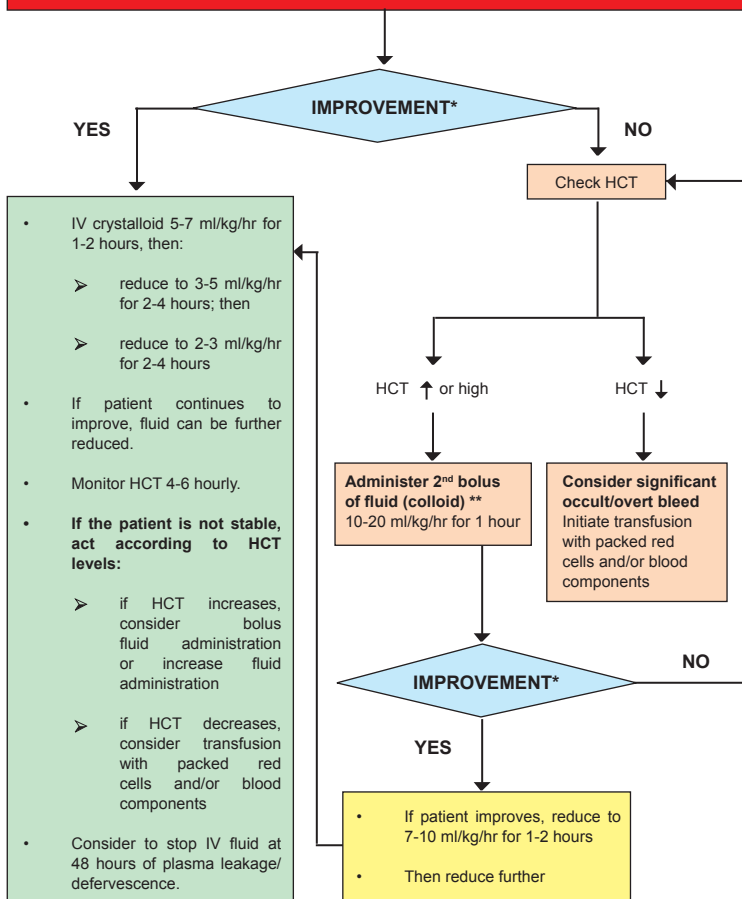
IMPROVEMENT*

YES

NO

- IV crystalloid 5-7 ml/kg/hr for 1-2 hours, then:
  - reduce to 3-5 ml/kg/hr for 2-4 hours; then
  - reduce to 2-3 ml/kg/hr for 2-4 hours
- If patient continues to improve, fluid can be further reduced.
- Monitor HCT 4-6 hourly.
- **If the patient is not stable, act according to HCT levels:**
  - if HCT increases, consider bolus fluid administration or increase fluid administration
  - if HCT decreases, consider transfusion with packed red cells and/or blood components
- Consider to stop IV fluid at 48 hours of plasma leakage/ defervescence.

Check HCT

HCT ↑ or high

HCT ↓

**Administer 2nd bolus of fluid (colloid) \*\***
10-20 ml/kg/hr for 1 hour

**Consider significant occult/overt bleed**
Initiate transfusion with packed red cells and/or blood components

IMPROVEMENT*

NO

YES

- If patient improves, reduce to 7-10 ml/kg/hr for 1-2 hours
- Then reduce further